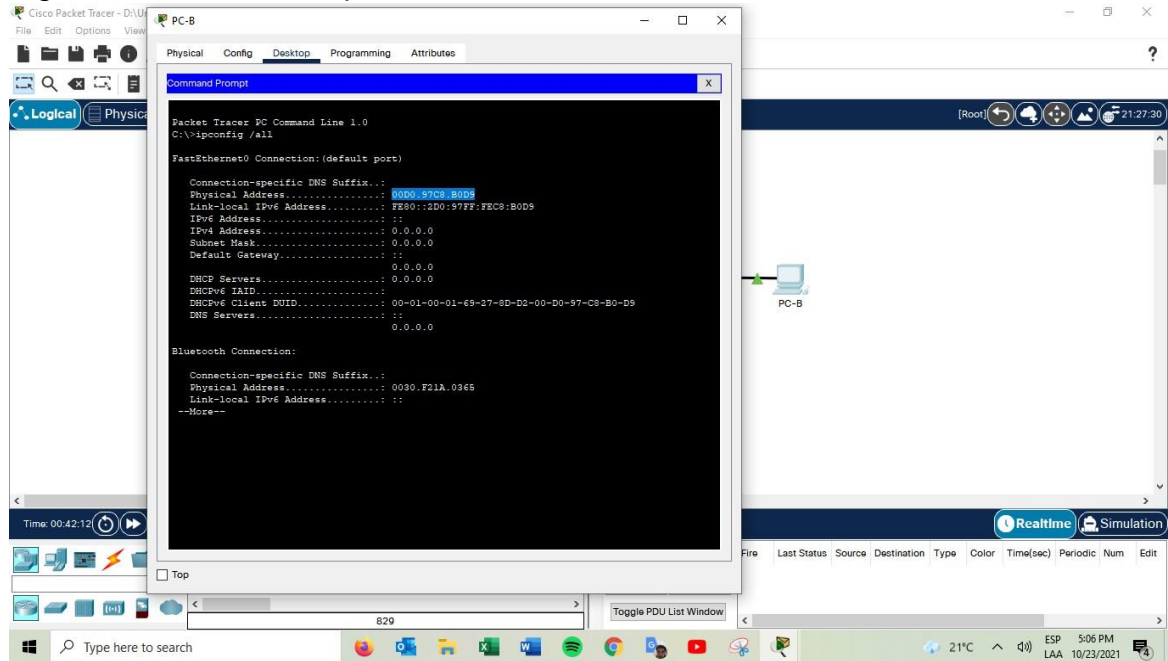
Cisco Packet Tracer - D:\U
File Edit Options View

PC-B

Physical Config Desktop Programming Attributes

Command Prompt X

Packet Tracer PC Command Line 1.0
C:\>ipconfig /all

FastEthernet0 Connection:(default port)

Connection-specific DNS Suffix..:
Physical Address................: 00D0.97C8.B0D9
Link-local IPv6 Address.........: FE80::2D0:97FF:FEC8:B0D9
IPv6 Address....................: ::
IPv4 Address....................: 0.0.0.0
Subnet Mask.....................: 0.0.0.0
Default Gateway.................: ::
0.0.0.0
DHCP Servers....................: 0.0.0.0
DHCPv6 IAID.....................:
DHCPv6 Client DUID..............: 00-01-00-01-69-27-8D-D2-00-D0-97-C8-B0-D9
DNS Servers.....................: ::
0.0.0.0

Bluetooth Connection:

Connection-specific DNS Suffix..:
Physical Address................: 0030.F21A.0365
Link-local IPv6 Address.........: ::
--More--

Top

Logical Physica

[Root] 21:27:30

PC-B

Time: 00:42:12

Realtime Simulation

Fire Last Status Source Destination Type Color Time(sec) Periodic Num Edit

829

Toggle PDU List Window

Type here to search

21°C ESP LAA 5:06 PM 10/23/2021